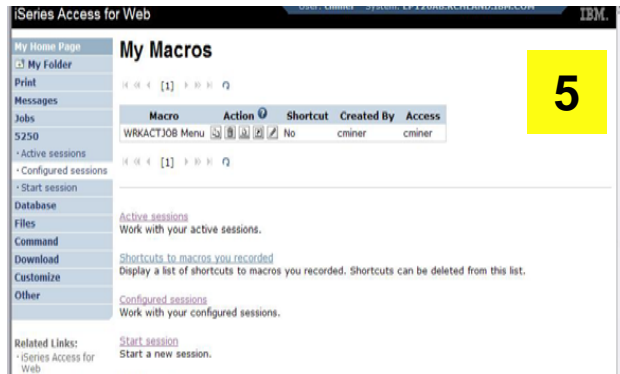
iSeries Access for Web

User: cminer System: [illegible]

IBM.

My Home Page
My Folder
Print
Messages
Jobs
5250
· Active sessions
· Configured sessions
· Start session
Database
Files
Command
Download
Customize
Other

Related Links:
· iSeries Access for Web

My Macros

5

[1]

| Macro | Action | Shortcut | Created By | Access |
|---|---|---|---|---|
| WRKACTJOB Menu | | No | cminer | cminer |

[1]

Active sessions
Work with your active sessions.

Shortcuts to macros you recorded
Display a list of shortcuts to macros you recorded. Shortcuts can be deleted from this list.

Configured sessions
Work with your configured sessions.

Start session
Start a new session.